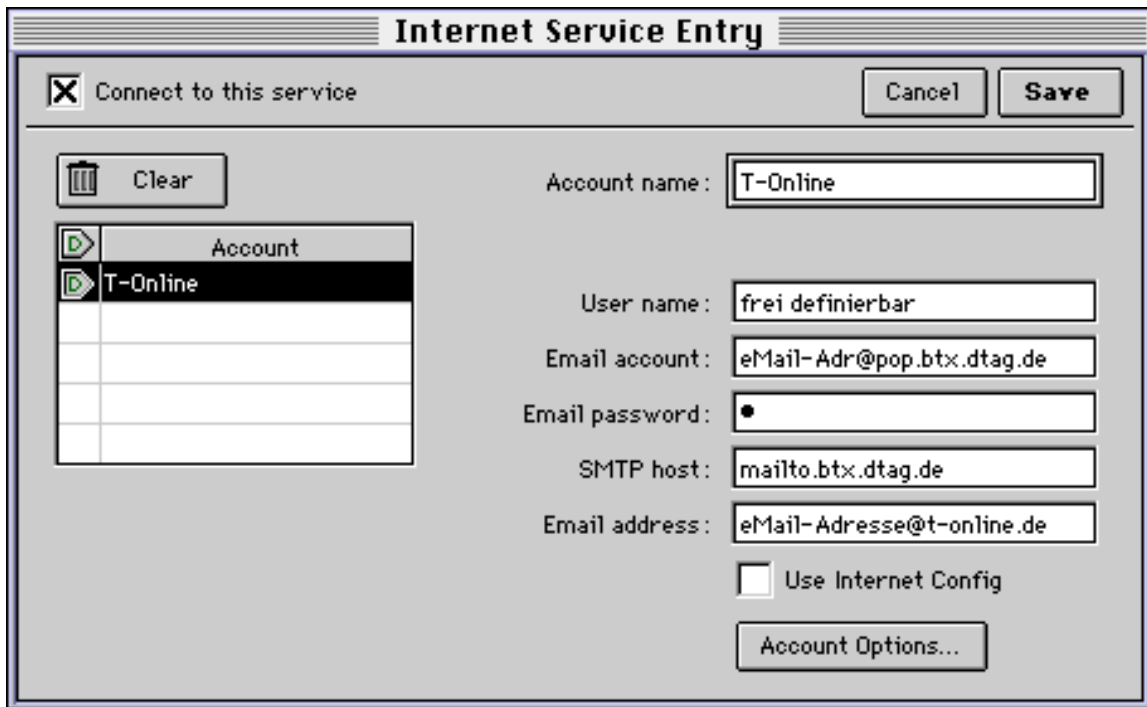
Internet Service Entry

☒ Connect to this service

Cancel

Save

Clear

| Account |
|---|
| T-Online |
| |
| |
| |
| |

Account name: T-Online

User name: frei definierbar

Email account: eMail-Adr@pop.btx.dtag.de

Email password: •

SMTP host: mailto.btx.dtag.de

Email address: eMail-Adresse@t-online.de

☐ Use Internet Config

Account Options...